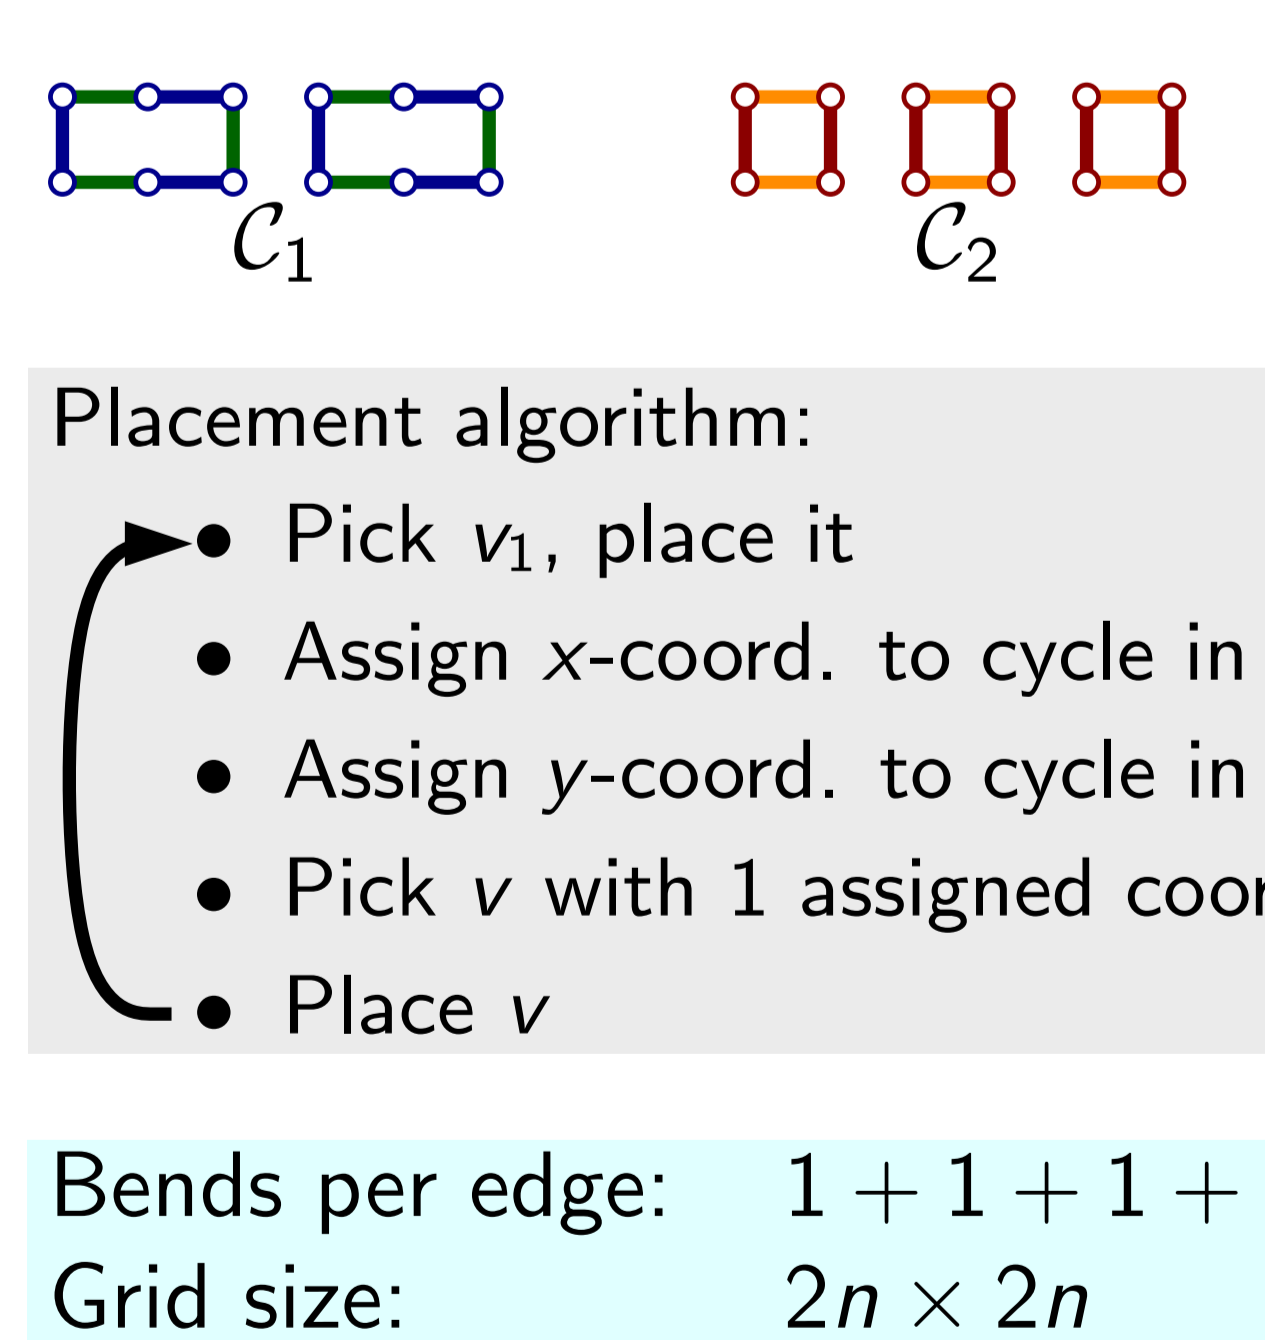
$\mathcal{C}_1$ $\mathcal{C}_2$

Placement algorithm:

- Pick $v_1$, place it
- Assign $x$-coord. to cycle in
- Assign $y$-coord. to cycle in
- Pick $v$ with 1 assigned coor
- Place $v$

Bends per edge: $1+1+1+$
Grid size: $2n \times 2n$